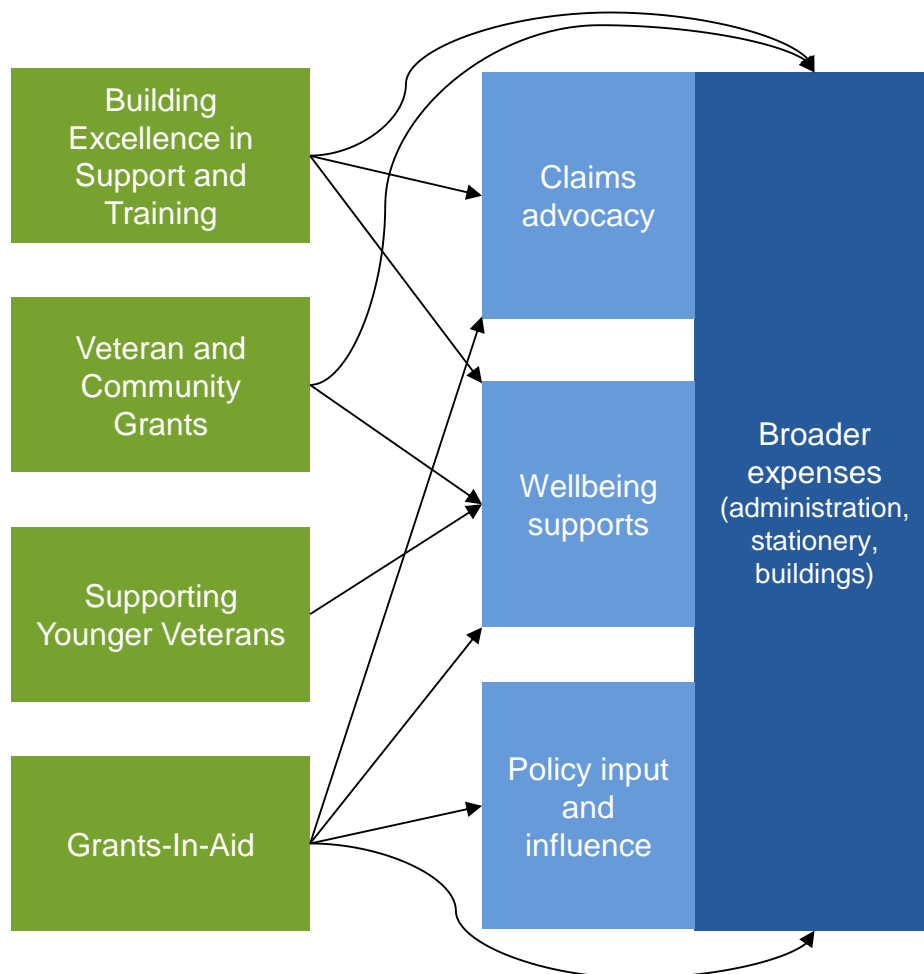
Building Excellence in Support and Training

Veteran and Community Grants

Supporting Younger Veterans

Grants-In-Aid

Claims advocacy

Wellbeing supports

Policy input and influence

Broader expenses (administration, stationery, buildings)